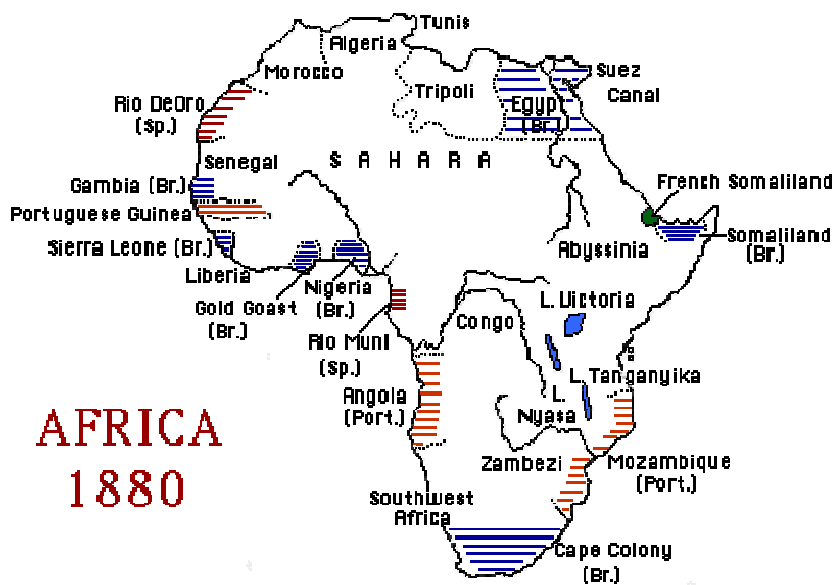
Tunis
Algeria
Morocco
Tripoli
Suez Canal
Rio DeOro (sp.)
Egypt (Br.)
Senegal
S A H A R A
Gambia (Br.)
French Somaliland
Portuguese Guinea
Somaliland (Br.)
Sierra Leone (Br.)
Abyssinia
Liberia
Nigeria (Br.)
Gold Goast (Br.)
L. Victoria
Congo
Rio Muni (sp.)
L. Tanganyika
Angola (Port.)
L. Nyasa
AFRICA 1880
Zambezi
Mozambique (Port.)
Southwest Africa
Cape Colony (Br.)